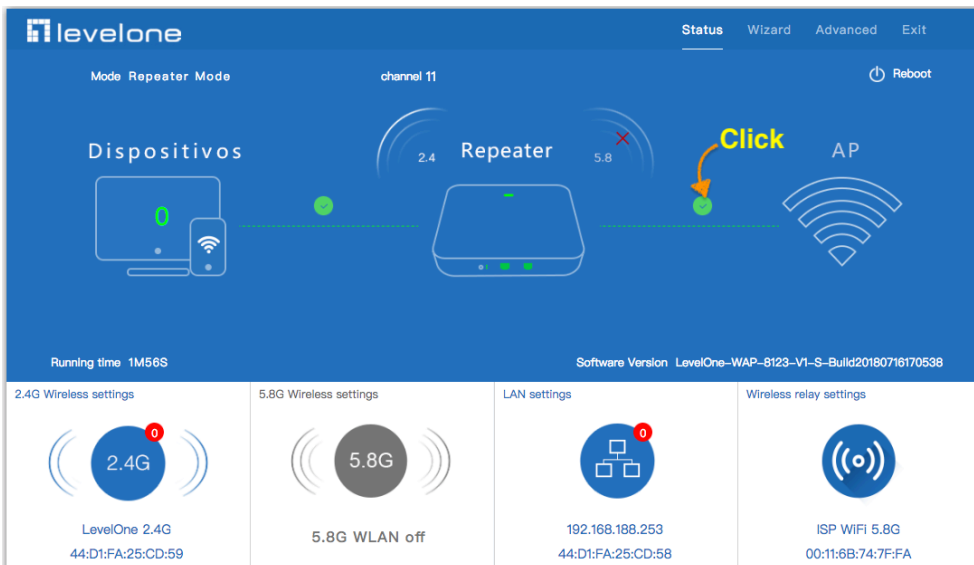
levelone

Status Wizard Advanced Exit

Mode Repeater Mode

channel 11

Reboot

Dispositivos

0

2.4

Repeater

5.8

Click

AP

Running time 1M56S

Software Version LevelOne-WAP-8123-V1-S-Build20180716170538

2.4G Wireless settings

0

2.4G

LevelOne 2.4G

44:D1:FA:25:CD:59

5.8G Wireless settings

5.8G

5.8G WLAN off

LAN settings

0

192.168.188.253

44:D1:FA:25:CD:58

Wireless relay settings

ISP WiFi 5.8G

00:11:6B:74:7F:FA